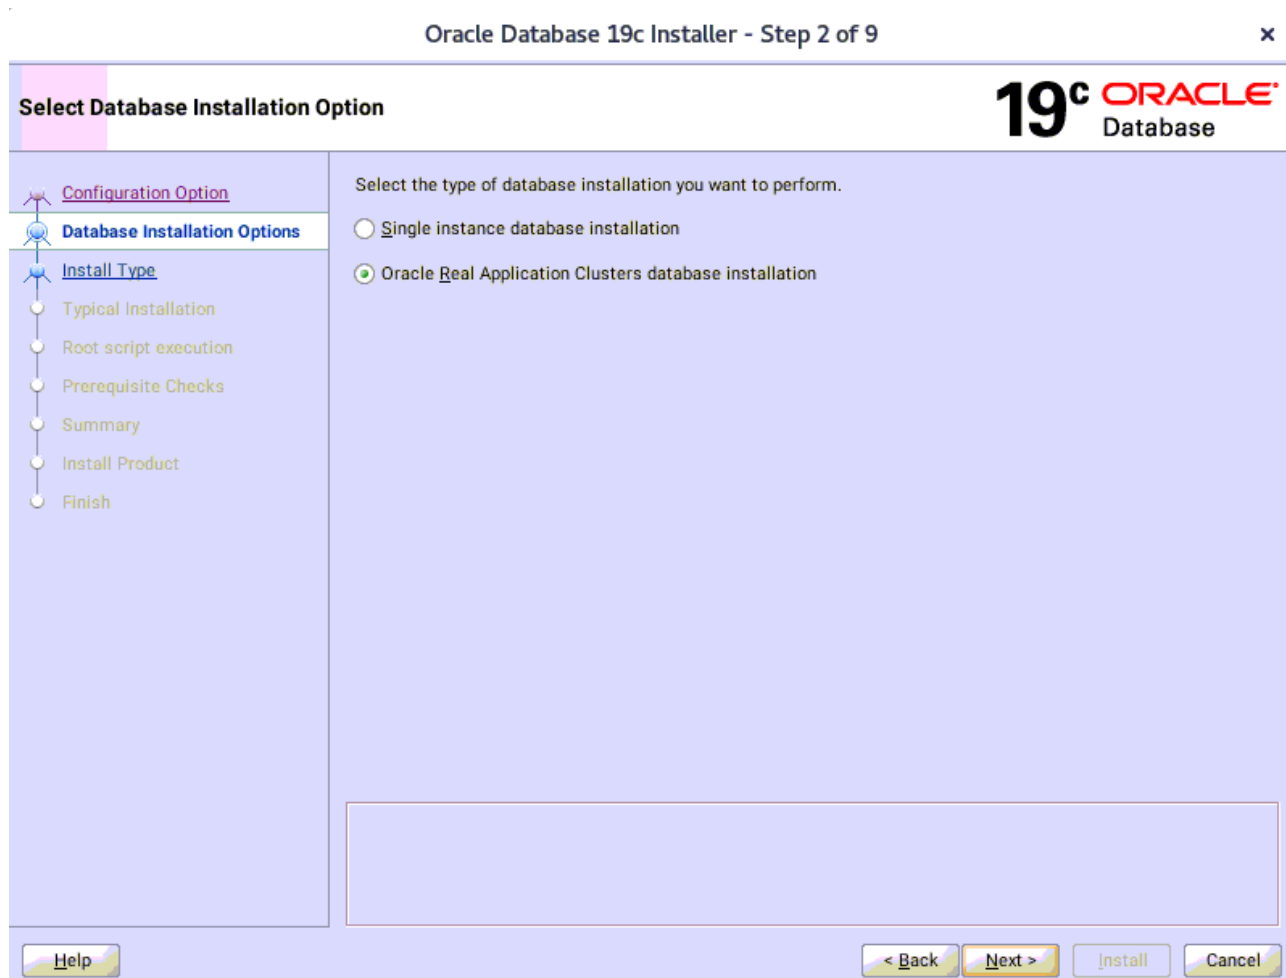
Oracle Database 19c Installer - Step 2 of 9

×

Select Database Installation Option

19c ORACLE Database

Configuration Option
Database Installation Options
Install Type
Typical Installation
Root script execution
Prerequisite Checks
Summary
Install Product
Finish

Select the type of database installation you want to perform.

Single instance database installation

Oracle Real Application Clusters database installation

Help

< Back

Next >

Install

Cancel